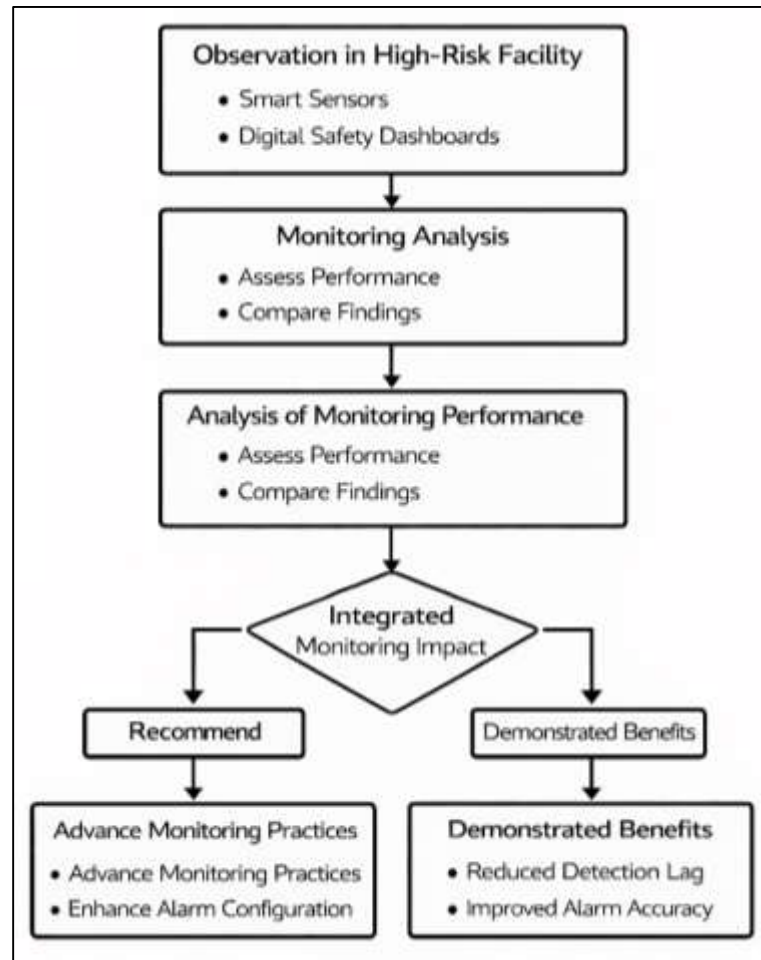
Observation in High-Risk Facility

- Smart Sensors
- Digital Safety Dashboards

Monitoring Analysis

- Assess Performance
- Compare Findings

Analysis of Monitoring Performance

- Assess Performance
- Compare Findings

Integrated Monitoring Impact

Recommend

Demonstrated Benefits

Advance Monitoring Practices

- Advance Monitoring Practices
- Enhance Alarm Configuration

Demonstrated Benefits

- Reduced Detection Lag
- Improved Alarm Accuracy